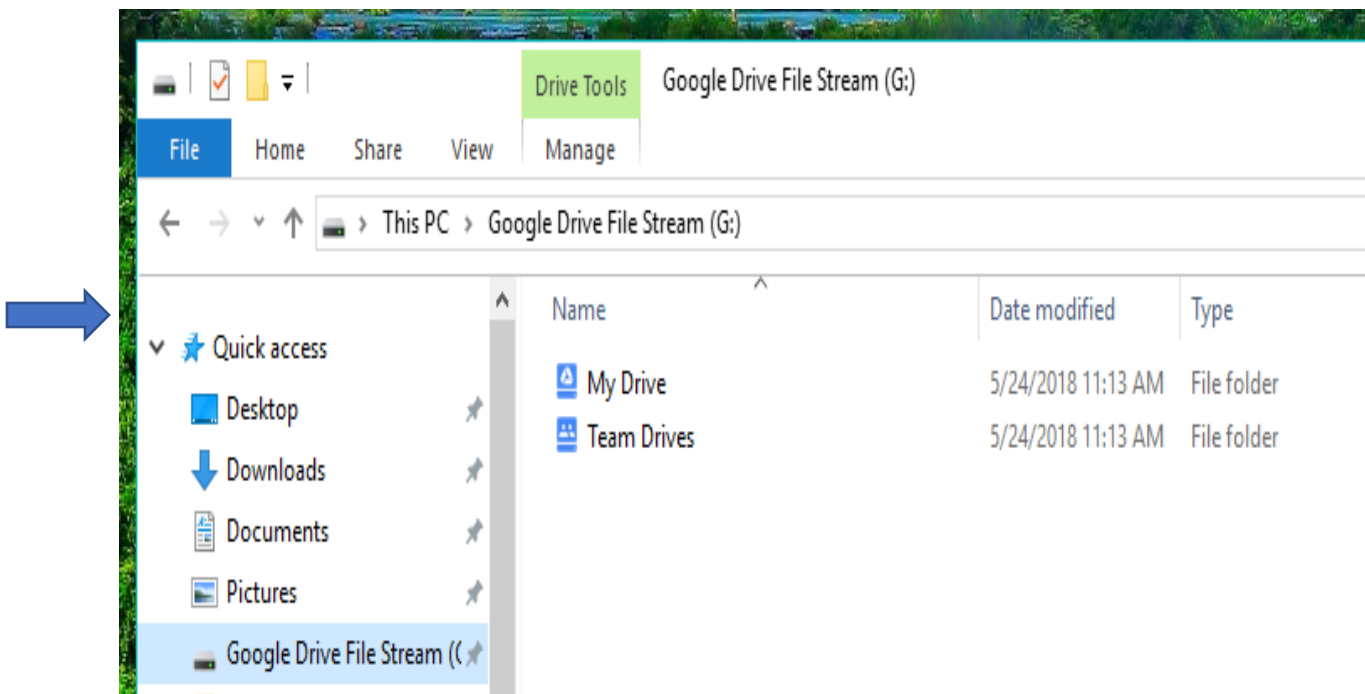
Drive Tools

Google Drive File Stream (G:)

File Home Share View Manage

This PC › Google Drive File Stream (G:)

Quick access

Desktop

Downloads

Documents

Pictures

Google Drive File Stream (

| Name | Date modified | Type |
|---|---|---|
| My Drive | 5/24/2018 11:13 AM | File folder |
| Team Drives | 5/24/2018 11:13 AM | File folder |